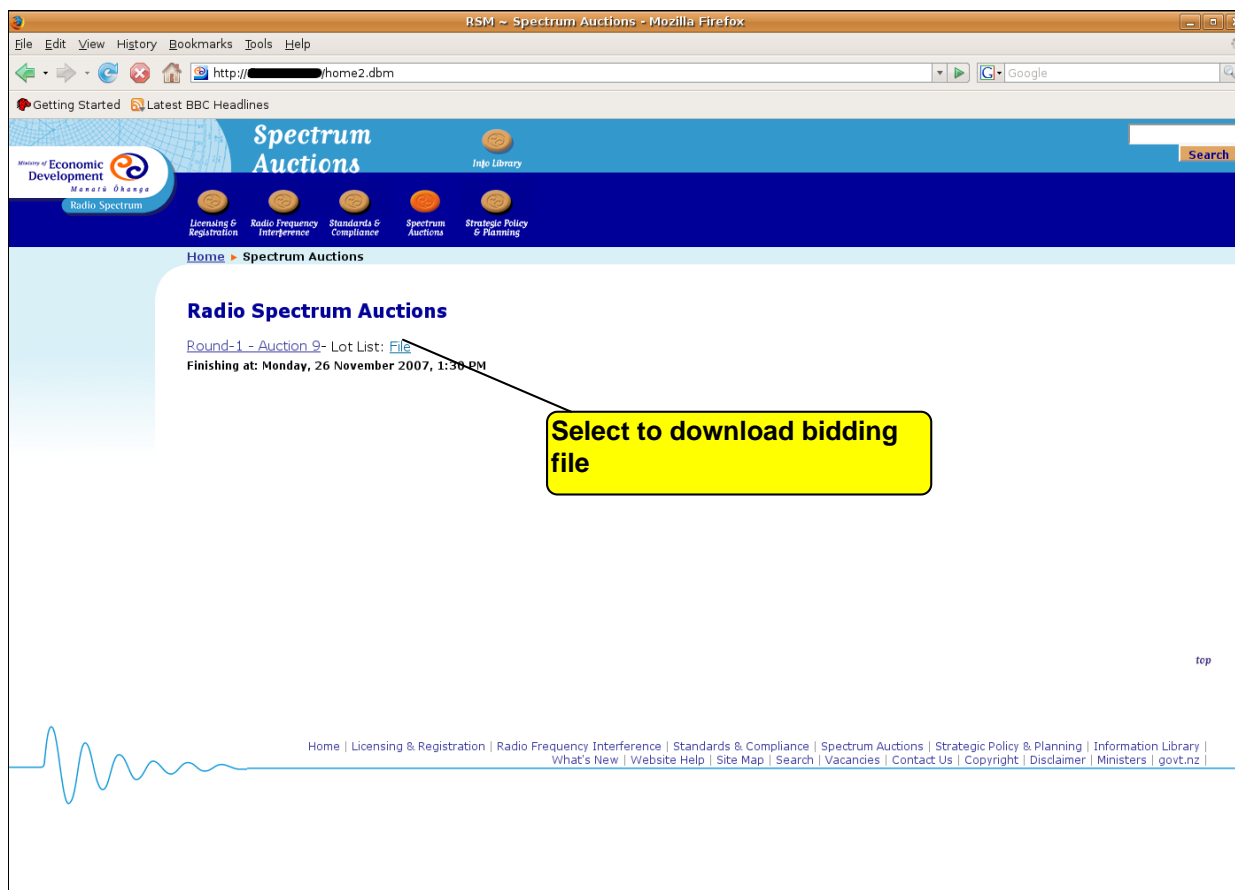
RSM ~ Spectrum Auctions - Mozilla Firefox

File Edit View History Bookmarks Tools Help

http://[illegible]/home2.dbm

Google

Getting Started Latest BBC Headlines

Ministry of Economic Development
Manatū Ōhanga
Radio Spectrum

Spectrum Auctions

Info Library

Search

Licensing & Registration | Radio Frequency Interference | Standards & Compliance | Spectrum Auctions | Strategic Policy & Planning

Home ▸ Spectrum Auctions

Radio Spectrum Auctions

Round-1 - Auction 9- Lot List: File
Finishing at: Monday, 26 November 2007, 1:30 PM

Select to download bidding file

top

Home | Licensing & Registration | Radio Frequency Interference | Standards & Compliance | Spectrum Auctions | Strategic Policy & Planning | Information Library | What's New | Website Help | Site Map | Search | Vacancies | Contact Us | Copyright | Disclaimer | Ministers | govt.nz |